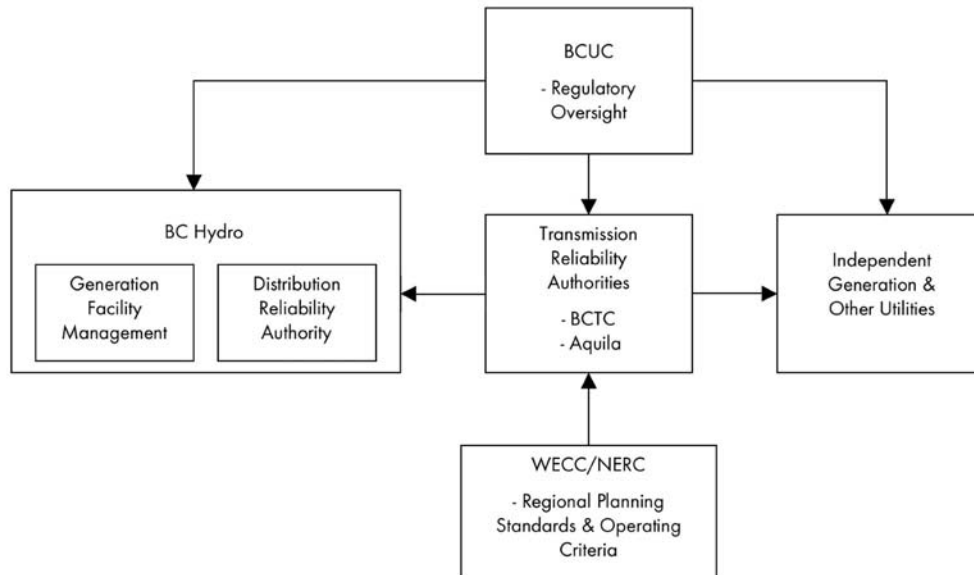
BCUC

- Regulatory Oversight

BC Hydro

Generation Facility Management

Distribution Reliability Authority

Transmission Reliability Authorities

- BCTC
- Aquila

Independent Generation & Other Utilities

WECC/NERC

- Regional Planning Standards & Operating Criteria